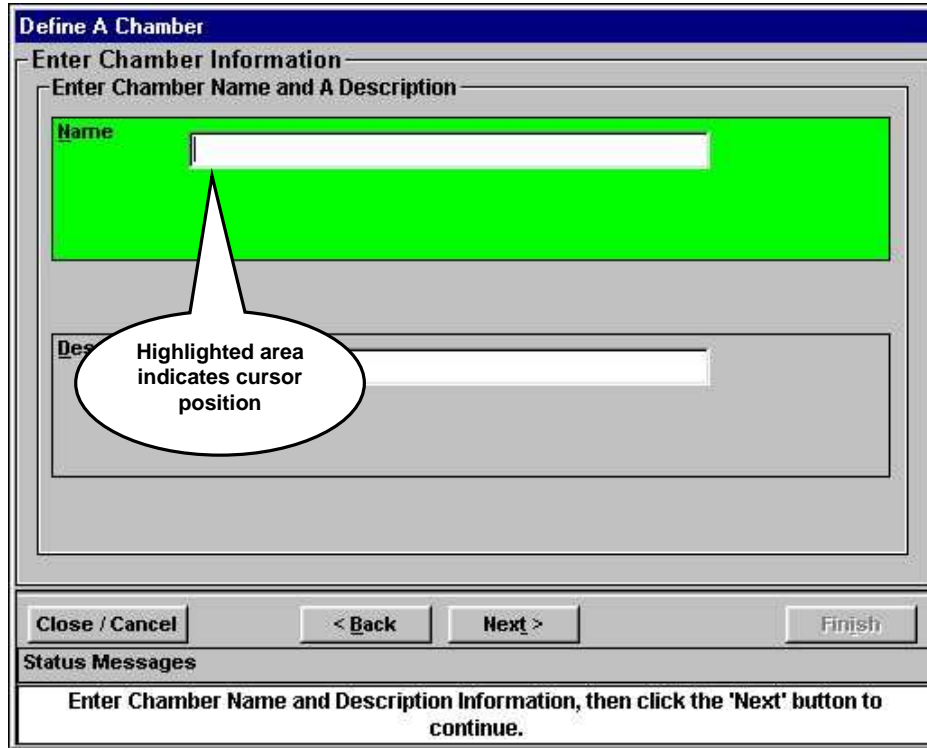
Define A Chamber

Enter Chamber Information

Enter Chamber Name and A Description

Name

Des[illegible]

Highlighted area indicates cursor position

Close / Cancel

< Back

Next >

Finish

Status Messages

Enter Chamber Name and Description Information, then click the 'Next' button to continue.